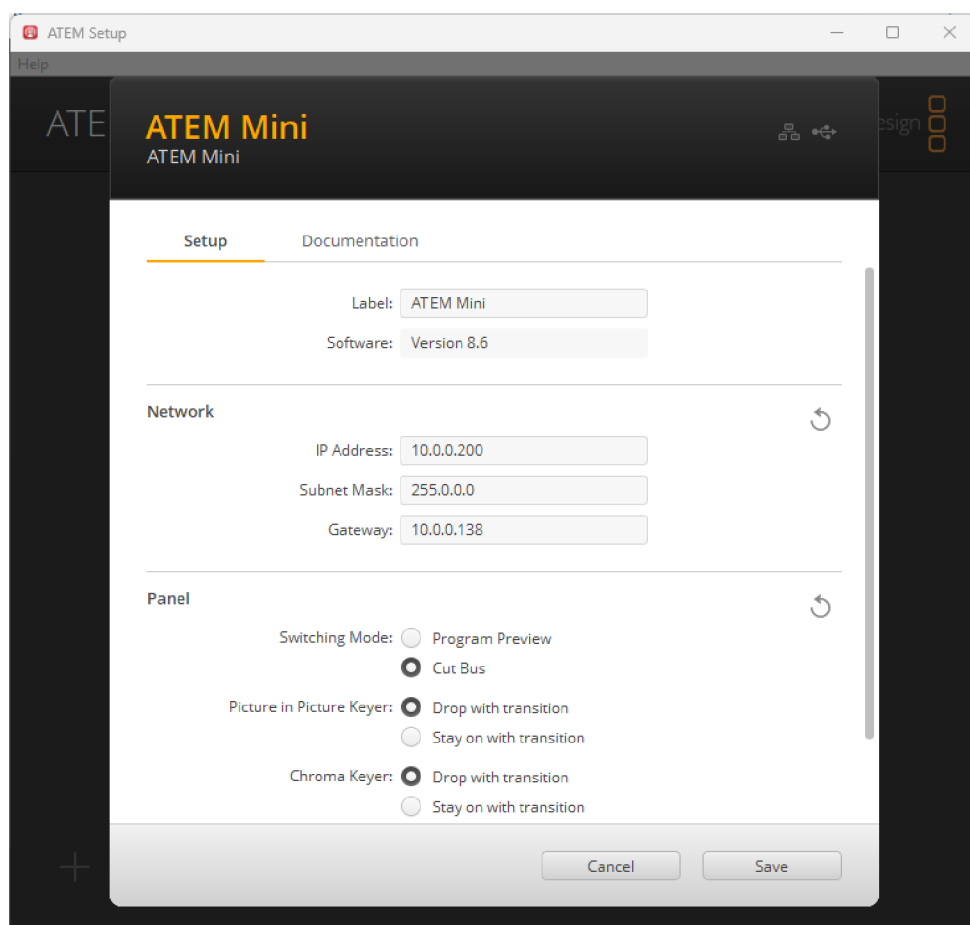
ATEM Setup

Help

ATE

esign

ATEM Mini
ATEM Mini

Setup Documentation

Label: ATEM Mini

Software: Version 8.6

Network

IP Address: 10.0.0.200

Subnet Mask: 255.0.0.0

Gateway: 10.0.0.138

Panel

Switching Mode: Program Preview
Cut Bus

Picture in Picture Keyer: Drop with transition
Stay on with transition

Chroma Keyer: Drop with transition
Stay on with transition

Cancel Save